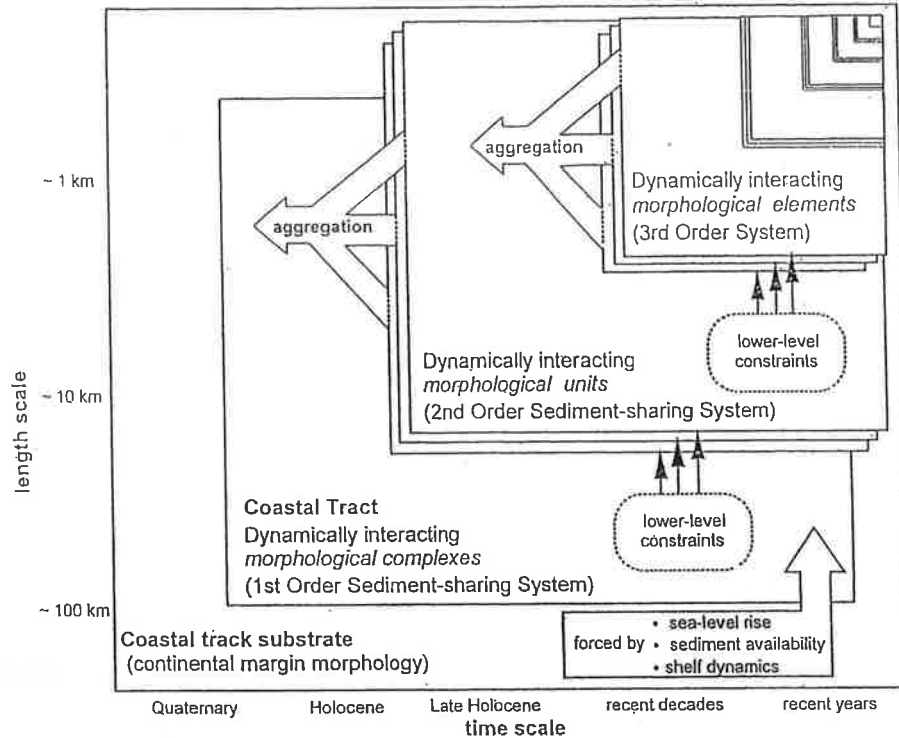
aggregation

Dynamically interacting *morphological elements* (3rd Order System)

aggregation

~ 1 km

lower-level constraints

Dynamically interacting *morphological units* (2nd Order Sediment-sharing System)

length scale

~ 10 km

Coastal Tract

Dynamically interacting *morphological complexes* (1st Order Sediment-sharing System)

lower-level constraints

~ 100 km

Coastal track substrate (continental margin morphology)

forced by
• sea-level rise
• sediment availability
• shelf dynamics

Quaternary | Holocene | Late Holocene | recent decades | recent years

time scale